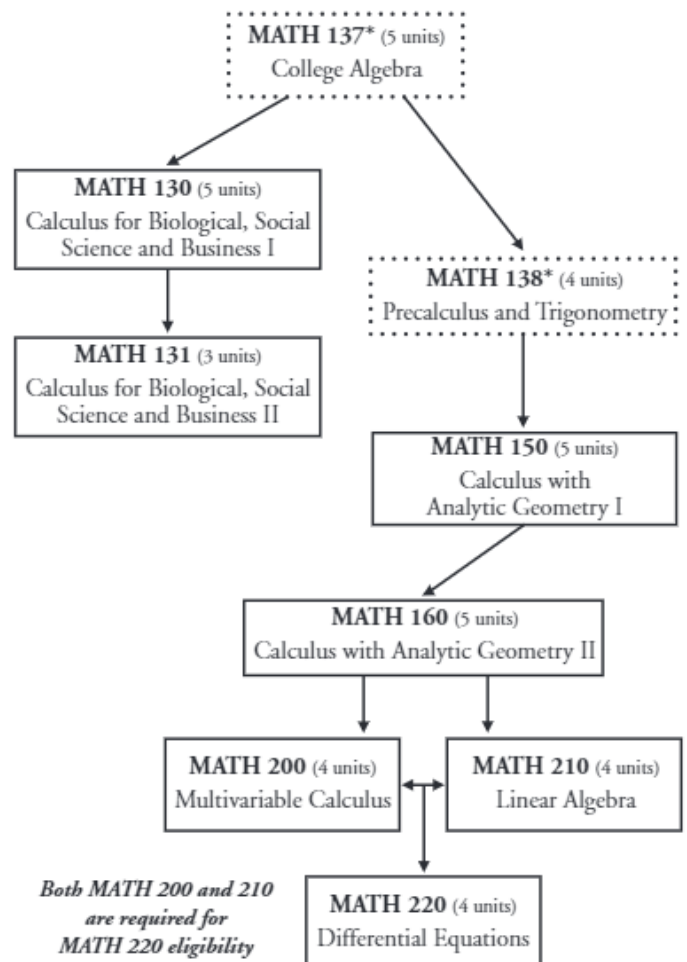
MATH 137* (5 units)
College Algebra

MATH 130 (5 units)
Calculus for Biological, Social Science and Business I

MATH 131 (3 units)
Calculus for Biological, Social Science and Business II

MATH 138* (4 units)
Precalculus and Trigonometry

MATH 150 (5 units)
Calculus with Analytic Geometry I

MATH 160 (5 units)
Calculus with Analytic Geometry II

MATH 200 (4 units)
Multivariable Calculus

MATH 210 (4 units)
Linear Algebra

Both MATH 200 and 210 are required for MATH 220 eligibility

MATH 220 (4 units)
Differential Equations